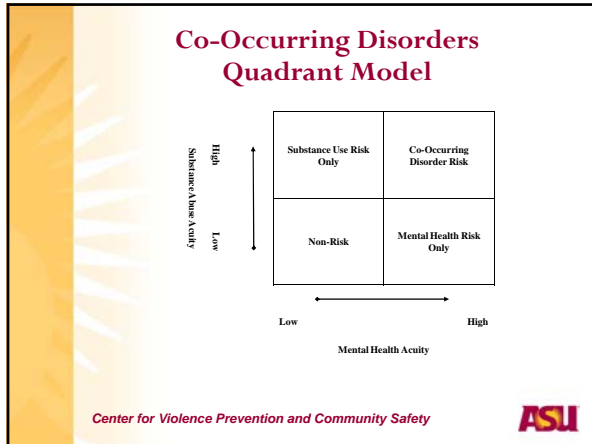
Co-Occurring Disorders Quadrant Model

Substance Abuse Acuity

High

Low

| Substance Use Risk Only | Co-Occurring Disorder Risk |
|---|---|
| Non-Risk | Mental Health Risk Only |

Low

High

Mental Health Acuity

Center for Violence Prevention and Community Safety

ASU